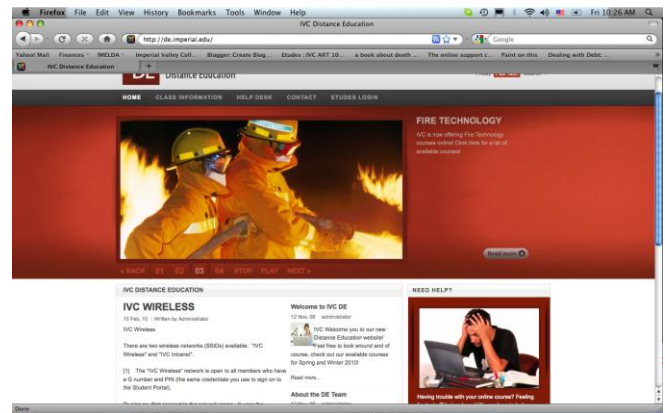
Firefox File Edit View History Bookmarks Tools Window Help
Fri 10:26 AM
IVC Distance Education
http://de.imperial.edu/
Google
Yahoo! Mail Finances IMELDA Imperial Valley Coll... Blogger: Create Blog... Etudes : IVC ART 10... a book about death ... The online support c... Paint on this Dealing with Debt: ...
IVC Distance Education
DE Distance Education
HOME CLASS INFORMATION HELP DESK CONTACT ETUDES LOGIN
FIRE TECHNOLOGY
IVC is now offering Fire Technology courses online! Click here for a list of available courses!
Read more
« BACK 01 02 03 04 STOP PLAY NEXT »
IVC DISTANCE EDUCATION
IVC WIRELESS
10 Feb, 10 | Written by Administrator
IVC Wireless
There are two wireless networks (SSIDs) available: "IVC Wireless" and "IVC Intranet".
[1] The "IVC Wireless" network is open to all members who have a G number and PIN (the same credentials you use to sign on to the Student Portal).
Welcome to IVC DE
12 Nov, 09 | administrator
IVC Welcome you to our new Distance Education website! Feel free to look around and of course, check out our available courses for Spring and Winter 2010!
Read more...
About the DE Team
NEED HELP?
Having trouble with your online course? Feeling
Done